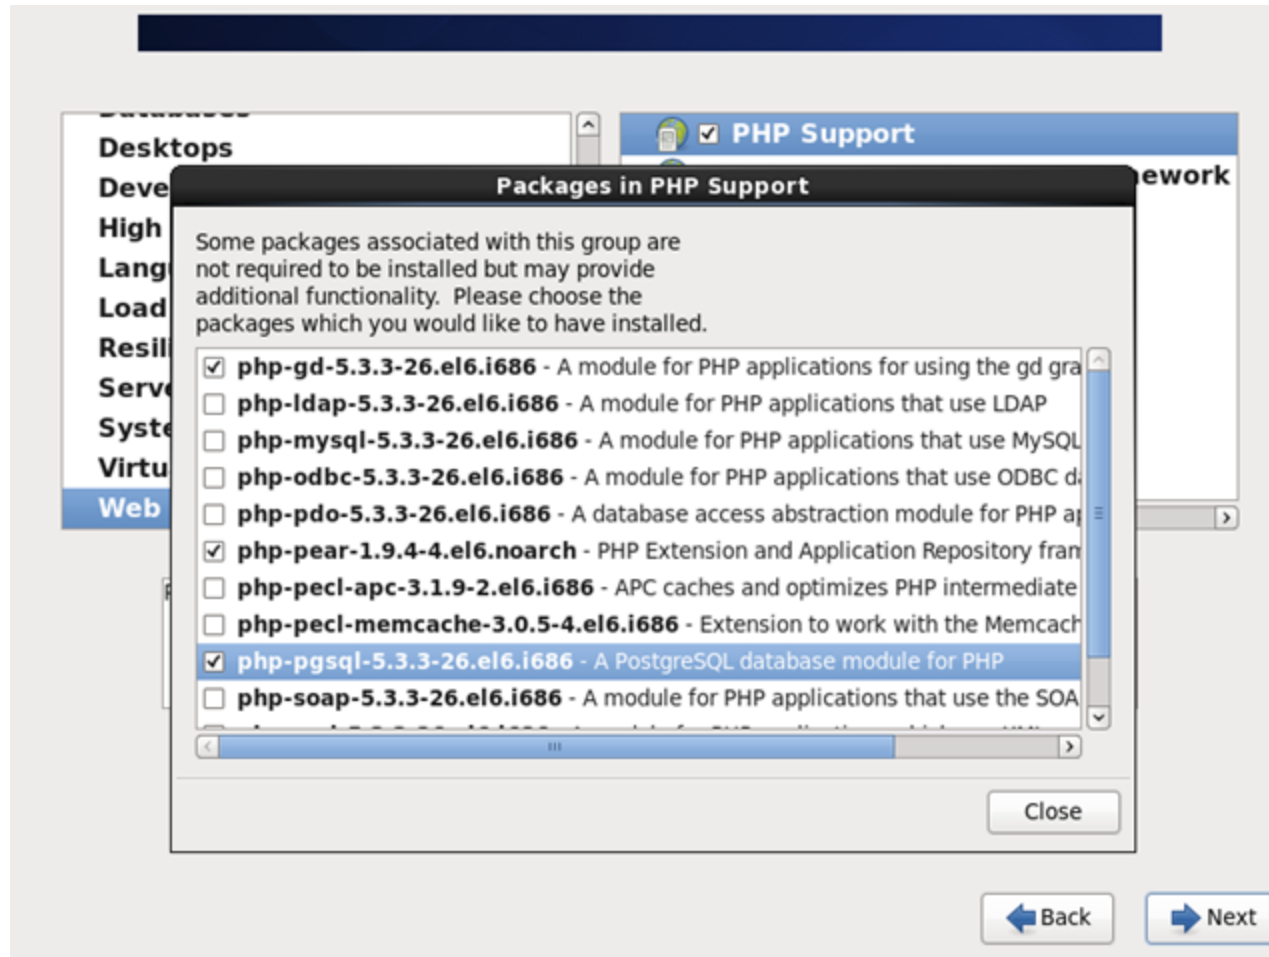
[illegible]
Desktops
Deve
High
Lang
Load
Resil
Serv
Syste
Virtu
Web

PHP Support
ework

Packages in PHP Support

Some packages associated with this group are not required to be installed but may provide additional functionality. Please choose the packages which you would like to have installed.

php-gd-5.3.3-26.el6.i686 - A module for PHP applications for using the gd gra
php-ldap-5.3.3-26.el6.i686 - A module for PHP applications that use LDAP
php-mysql-5.3.3-26.el6.i686 - A module for PHP applications that use MySQL
php-odbc-5.3.3-26.el6.i686 - A module for PHP applications that use ODBC d
php-pdo-5.3.3-26.el6.i686 - A database access abstraction module for PHP a
php-pear-1.9.4-4.el6.noarch - PHP Extension and Application Repository fran
php-pecl-apc-3.1.9-2.el6.i686 - APC caches and optimizes PHP intermediate
php-pecl-memcache-3.0.5-4.el6.i686 - Extension to work with the Memcach
php-pgsql-5.3.3-26.el6.i686 - A PostgreSQL database module for PHP
php-soap-5.3.3-26.el6.i686 - A module for PHP applications that use the SOA
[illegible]

Close

Back
Next